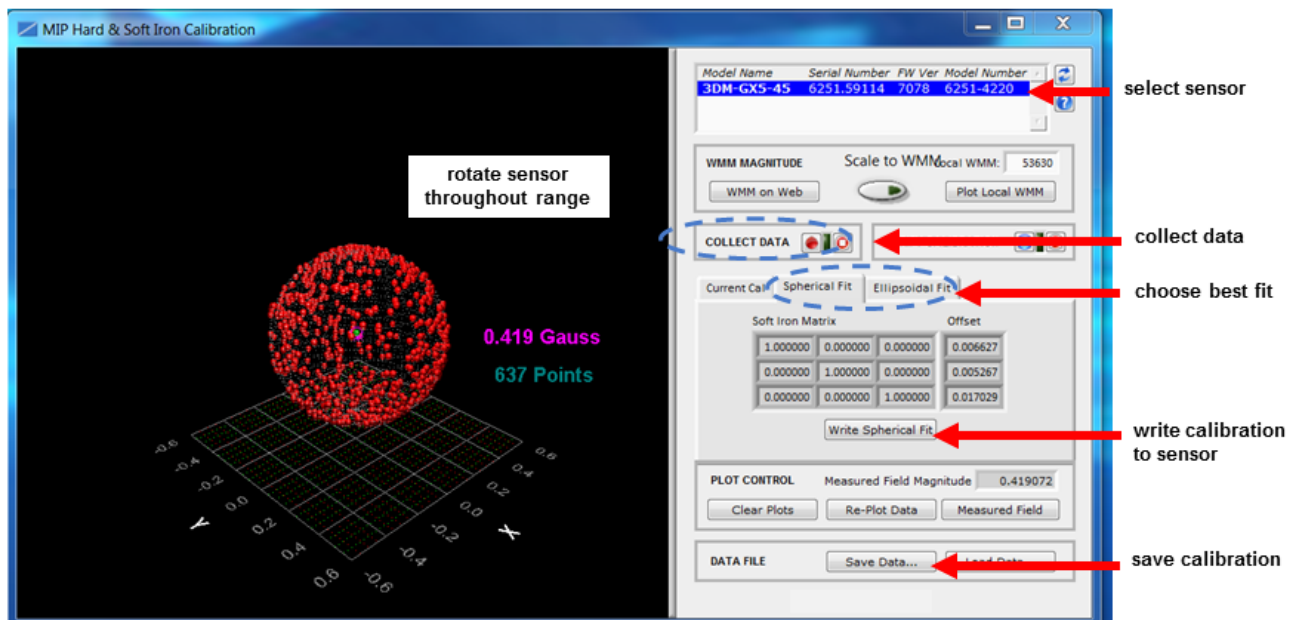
MIP Hard & Soft Iron Calibration

rotate sensor throughout range

0.419 Gauss

637 Points

-0.6 -0.4 -0.2 0.0 0.2 0.4 0.6

Y

0.6 0.4 0.2 0.0 -0.2 -0.4 -0.6

X

| Model Name | Serial Number | FW Ver | Model Number |
|---|---|---|---|
| 3DM-GX5-45 | 6251.59114 | 7078 | 6251-4220 |

WMM MAGNITUDE

Scale to WMM

Local WMM: 53630

WMM on Web

Plot Local WMM

COLLECT DATA

Current Cal

Spherical Fit

Ellipsoidal Fit

Soft Iron Matrix

Offset

| | | | |
|---|---|---|---|
| 1.000000 | 0.000000 | 0.000000 | 0.006627 |
| 0.000000 | 1.000000 | 0.000000 | 0.005267 |
| 0.000000 | 0.000000 | 1.000000 | 0.017029 |

Write Spherical Fit

PLOT CONTROL

Measured Field Magnitude 0.419072

Clear Plots

Re-Plot Data

Measured Field

DATA FILE

Save Data...

Load Data...

select sensor

collect data

choose best fit

write calibration to sensor

save calibration